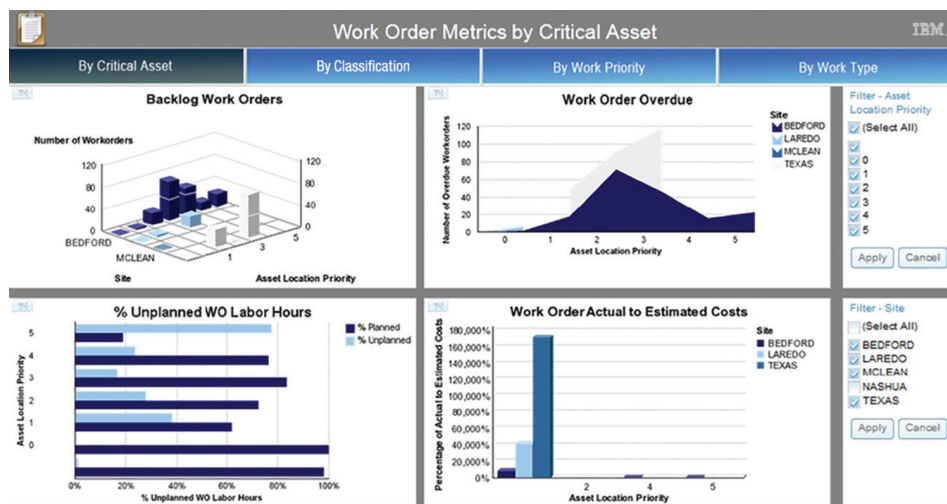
Work Order Metrics by Critical Asset
IBM

By Critical Asset
By Classification
By Work Priority
By Work Type

Backlog Work Orders
Number of Workorders
120
80
40
0
120
80
40
0
BEDFORD
MCLEAN
Site
1
3
5
Asset Location Priority

Work Order Overdue
Number of Overdue Workorders
120
100
80
60
40
20
0
0
1
2
3
4
5
Asset Location Priority
Site
BEDFORD
LAREDO
MCLEAN
TEXAS

Filter - Asset Location Priority
(Select All)
0
1
2
3
4
5
Apply
Cancel

% Unplanned WO Labor Hours
Asset Location Priority
5
4
3
2
1
0
0%
20%
40%
60%
80%
100%
% Unplanned WO Labor Hours
% Planned
% Unplanned

Work Order Actual to Estimated Costs
Percentage of Actual to Estimated Costs
180,000%
160,000%
140,000%
120,000%
100,000%
80,000%
60,000%
40,000%
20,000%
0%
0
2
4
5
Asset Location Priority
Site
BEDFORD
LAREDO
TEXAS

Filter - Site
(Select All)
BEDFORD
LAREDO
MCLEAN
NASHUA
TEXAS
Apply
Cancel